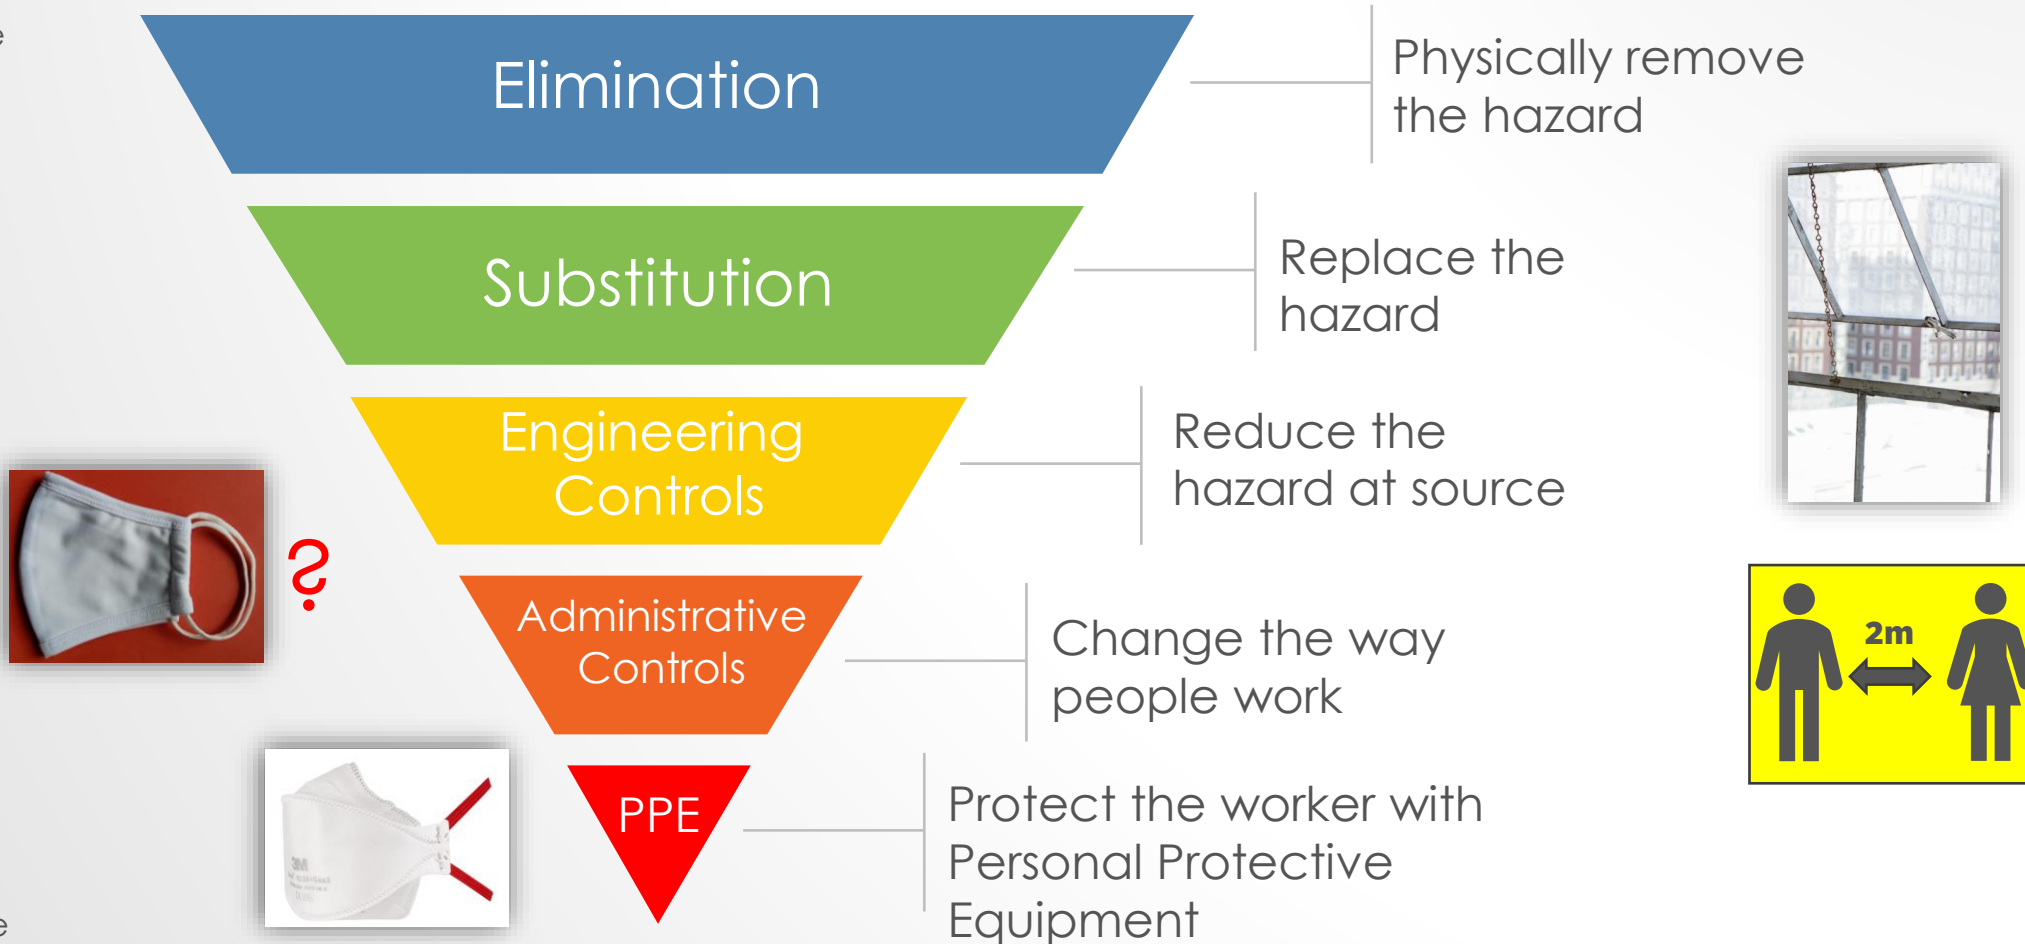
Elimination

Physically remove the hazard

Substitution

Replace the hazard

Engineering Controls

Reduce the hazard at source

?

Administrative Controls

Change the way people work

2m

PPE

Protect the worker with Personal Protective Equipment

3M